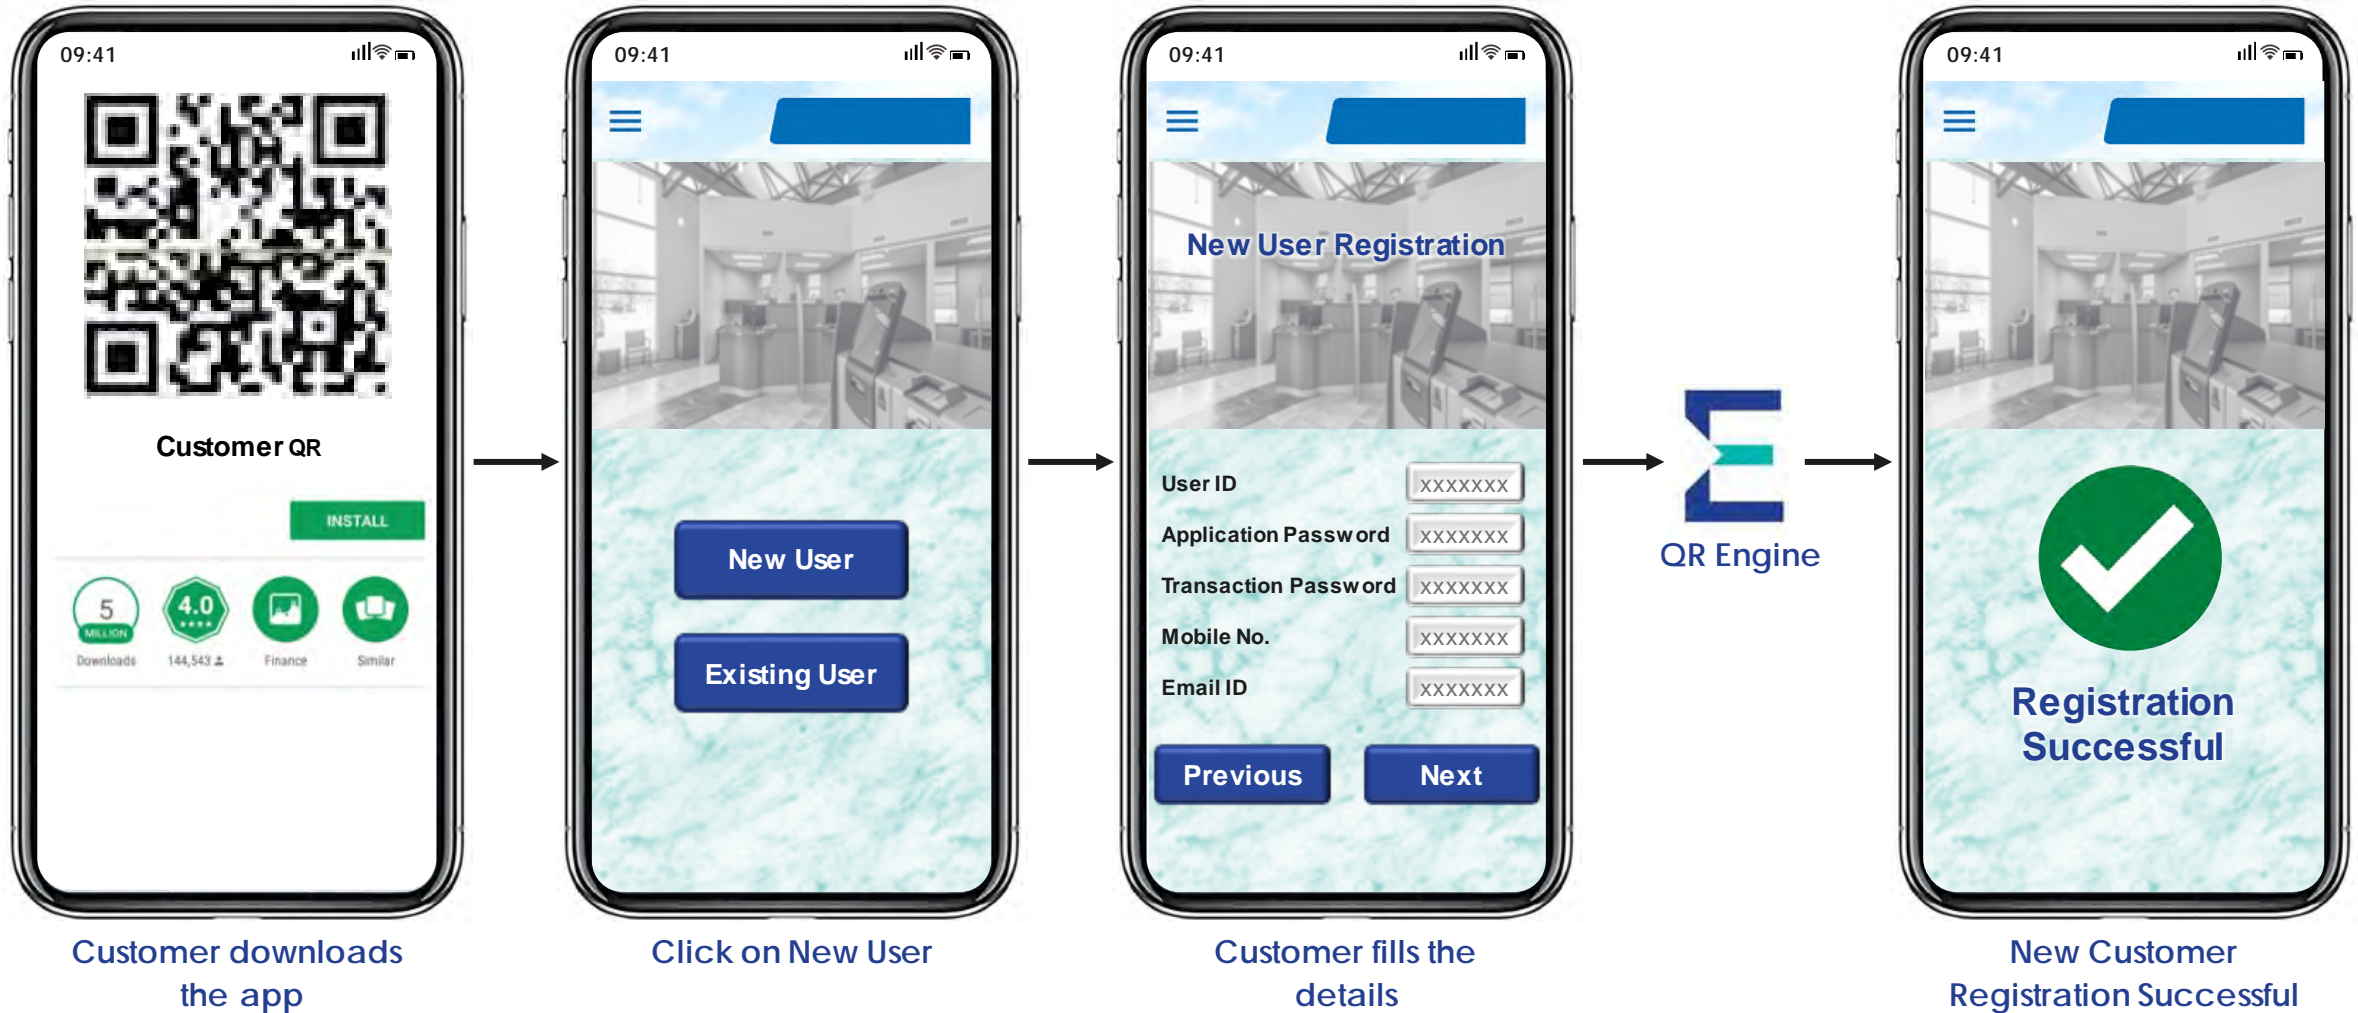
09:41

Customer QR

INSTALL

5 MILLION Downloads

4.0 ★★★★ 144,543

Finance

Similar

Customer downloads the app

09:41

New User

Existing User

Click on New User

09:41

New User Registration

User ID XXXXXXX

Application Password XXXXXXX

Transaction Password XXXXXXX

Mobile No. XXXXXXX

Email ID XXXXXXX

Previous

Next

Customer fills the details

QR Engine

09:41

Registration Successful

New Customer Registration Successful